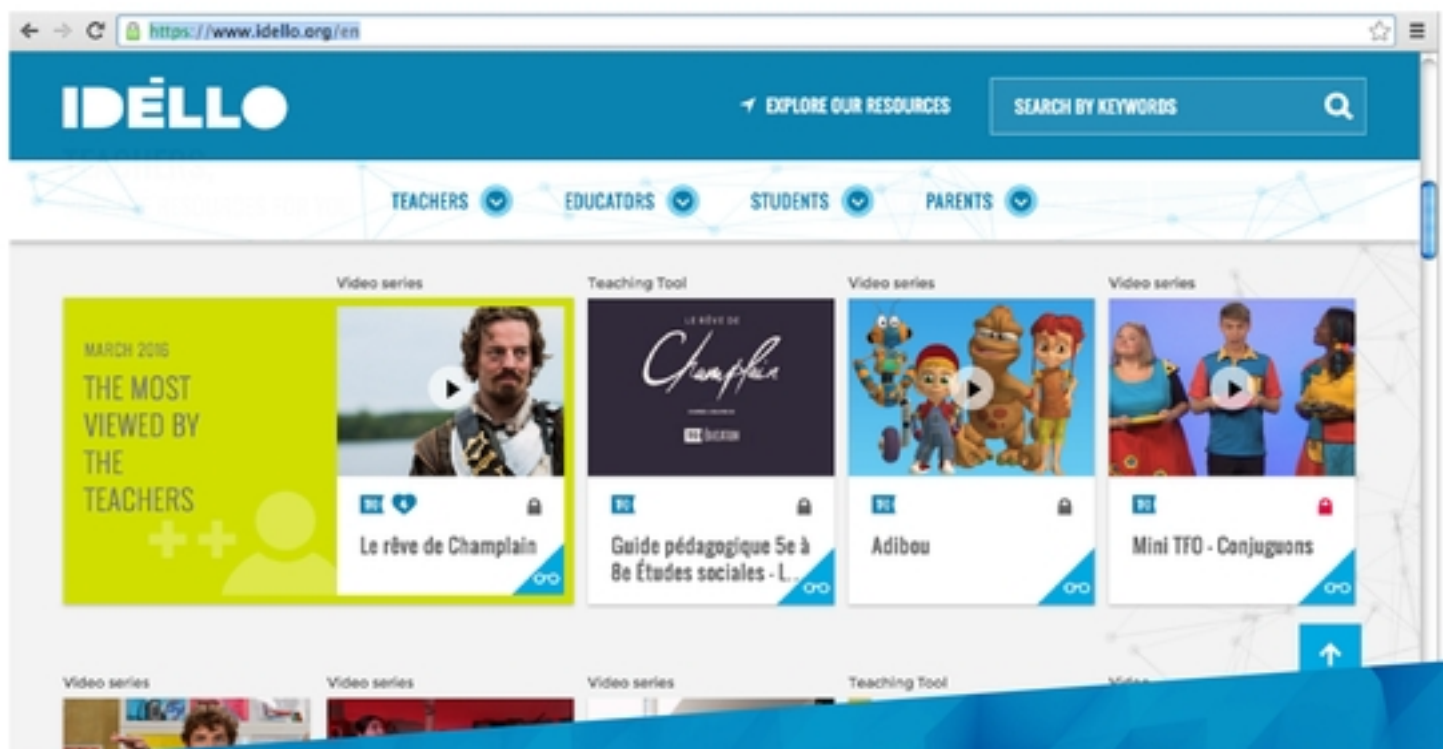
https://www.idello.org/en

IDÉLLO

EXPLORE OUR RESOURCES

SEARCH BY KEYWORDS

TEACHERS

EDUCATORS

STUDENTS

PARENTS

MARCH 2016

THE MOST VIEWED BY THE TEACHERS

Video series

Le rêve de Champlain

Teaching Tool

LE RÊVE DE Champlain

Guide pédagogique 5e à 8e Études sociales - L...

Video series

Adibou

Video series

Mini TFO - Conjuguons

Video series

Video series

Video series

Teaching Tool

Video